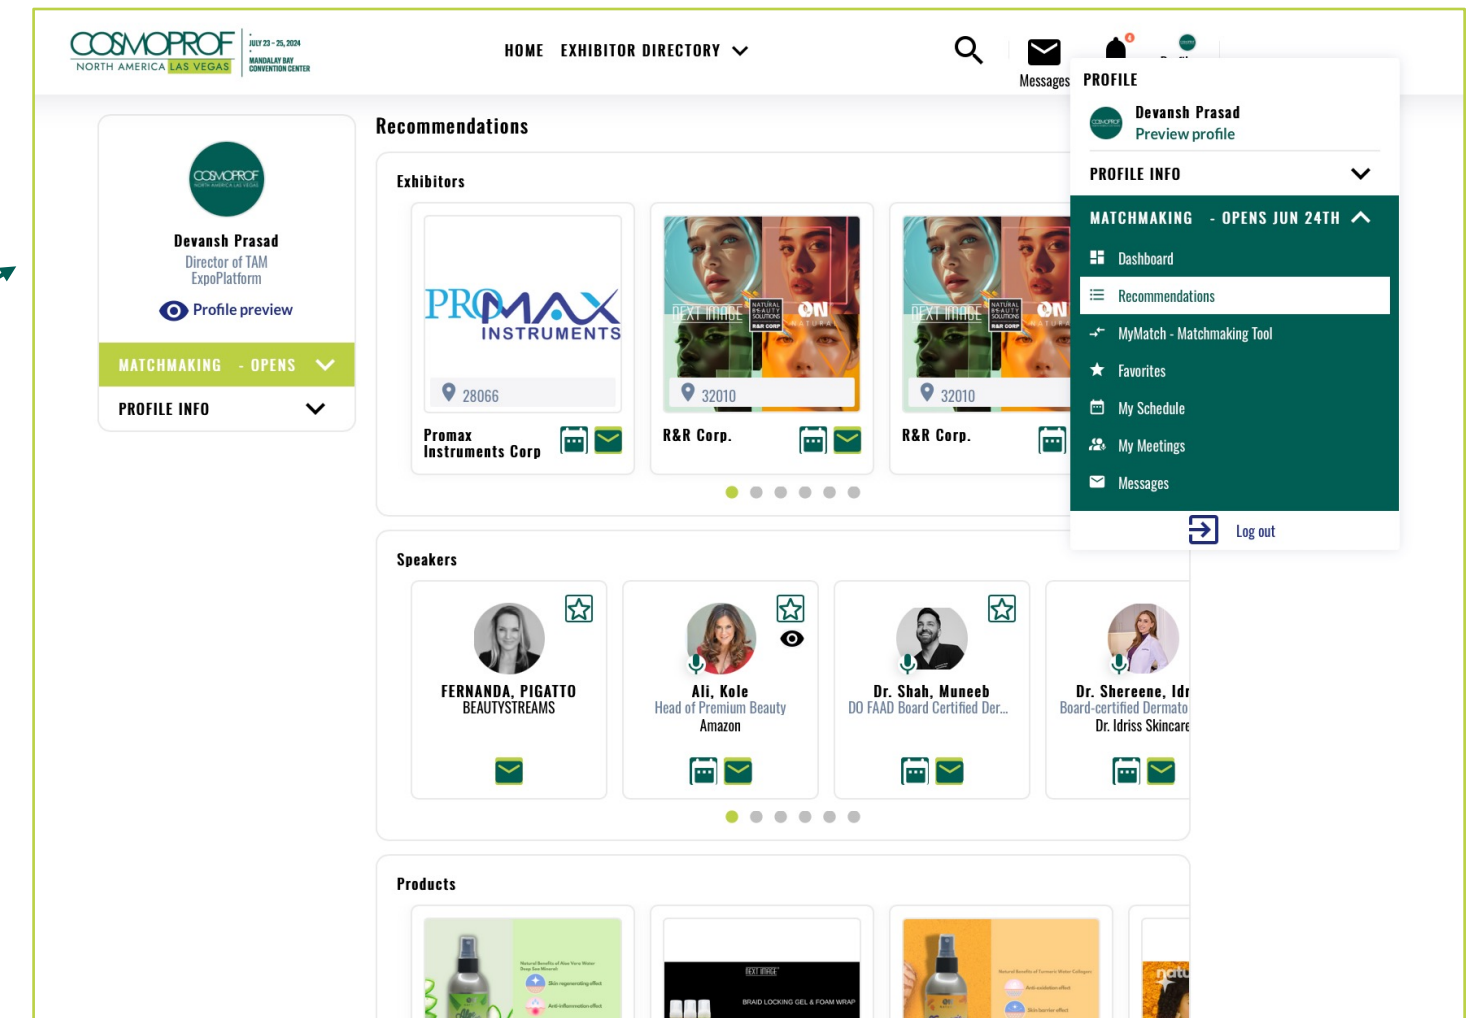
COSMOPROF NORTH AMERICA LAS VEGAS
JULY 23 – 25, 2024
MANDALAY BAY CONVENTION CENTER

HOME EXHIBITOR DIRECTORY

Messages

PROFILE

Devansh Prasad
Preview profile

PROFILE INFO

MATCHMAKING - OPENS JUN 24TH

Dashboard
Recommendations
MyMatch - Matchmaking Tool
Favorites
My Schedule
My Meetings
Messages

Log out

COSMOPROF NORTH AMERICA LAS VEGAS

Devansh Prasad
Director of TAM
ExpoPlatform

Profile preview

MATCHMAKING - OPENS

PROFILE INFO

Recommendations

Exhibitors

PROMAX INSTRUMENTS
28066
Promax Instruments Corp

NEXT IMAGE NATURAL BEAUTY SOLUTIONS R&R CORP ON NATURA
32010
R&R Corp.

NEXT IMAGE NATURAL BEAUTY SOLUTIONS R&R CORP ON NATURA
32010
R&R Corp.

Speakers

FERNANDA, PIGATTO
BEAUTYSTREAMS

Ali, Kole
Head of Premium Beauty
Amazon

Dr. Shah, Muneeb
DO FAAD Board Certified Der...

Dr. Shereene, Idr
Board-certified Dermato
Dr. Idriss Skincare

Products

NEXT IMAGE
BRAID LOCKING GEL & FOAM WRAP